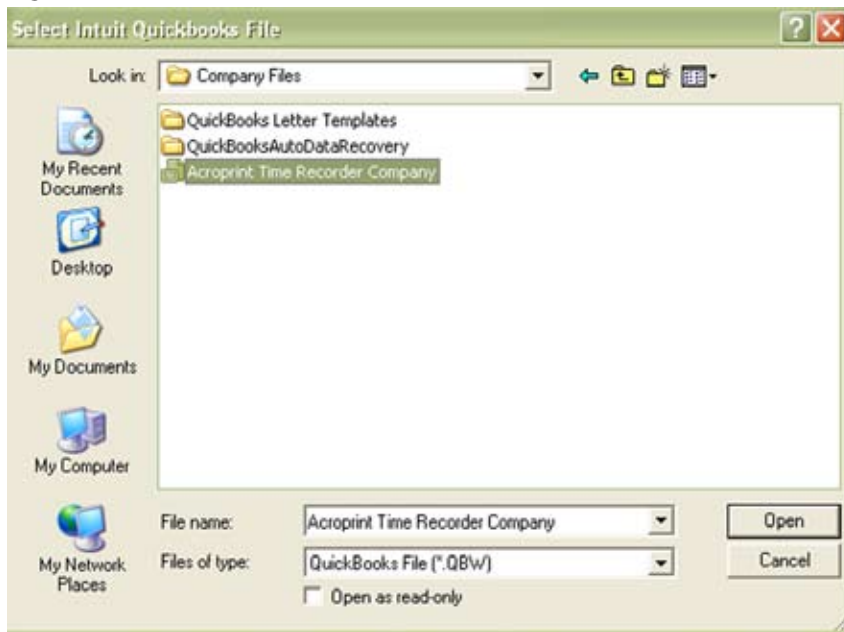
Select Intuit Quickbooks File

?

Look in: Company Files

QuickBooks Letter Templates
QuickBooksAutoDataRecovery
Acroprint Time Recorder Company

My Recent Documents

Desktop

My Documents

My Computer

My Network Places

File name: Acroprint Time Recorder Company

Files of type: QuickBooks File (*.QBW)

Open as read-only

Open

Cancel